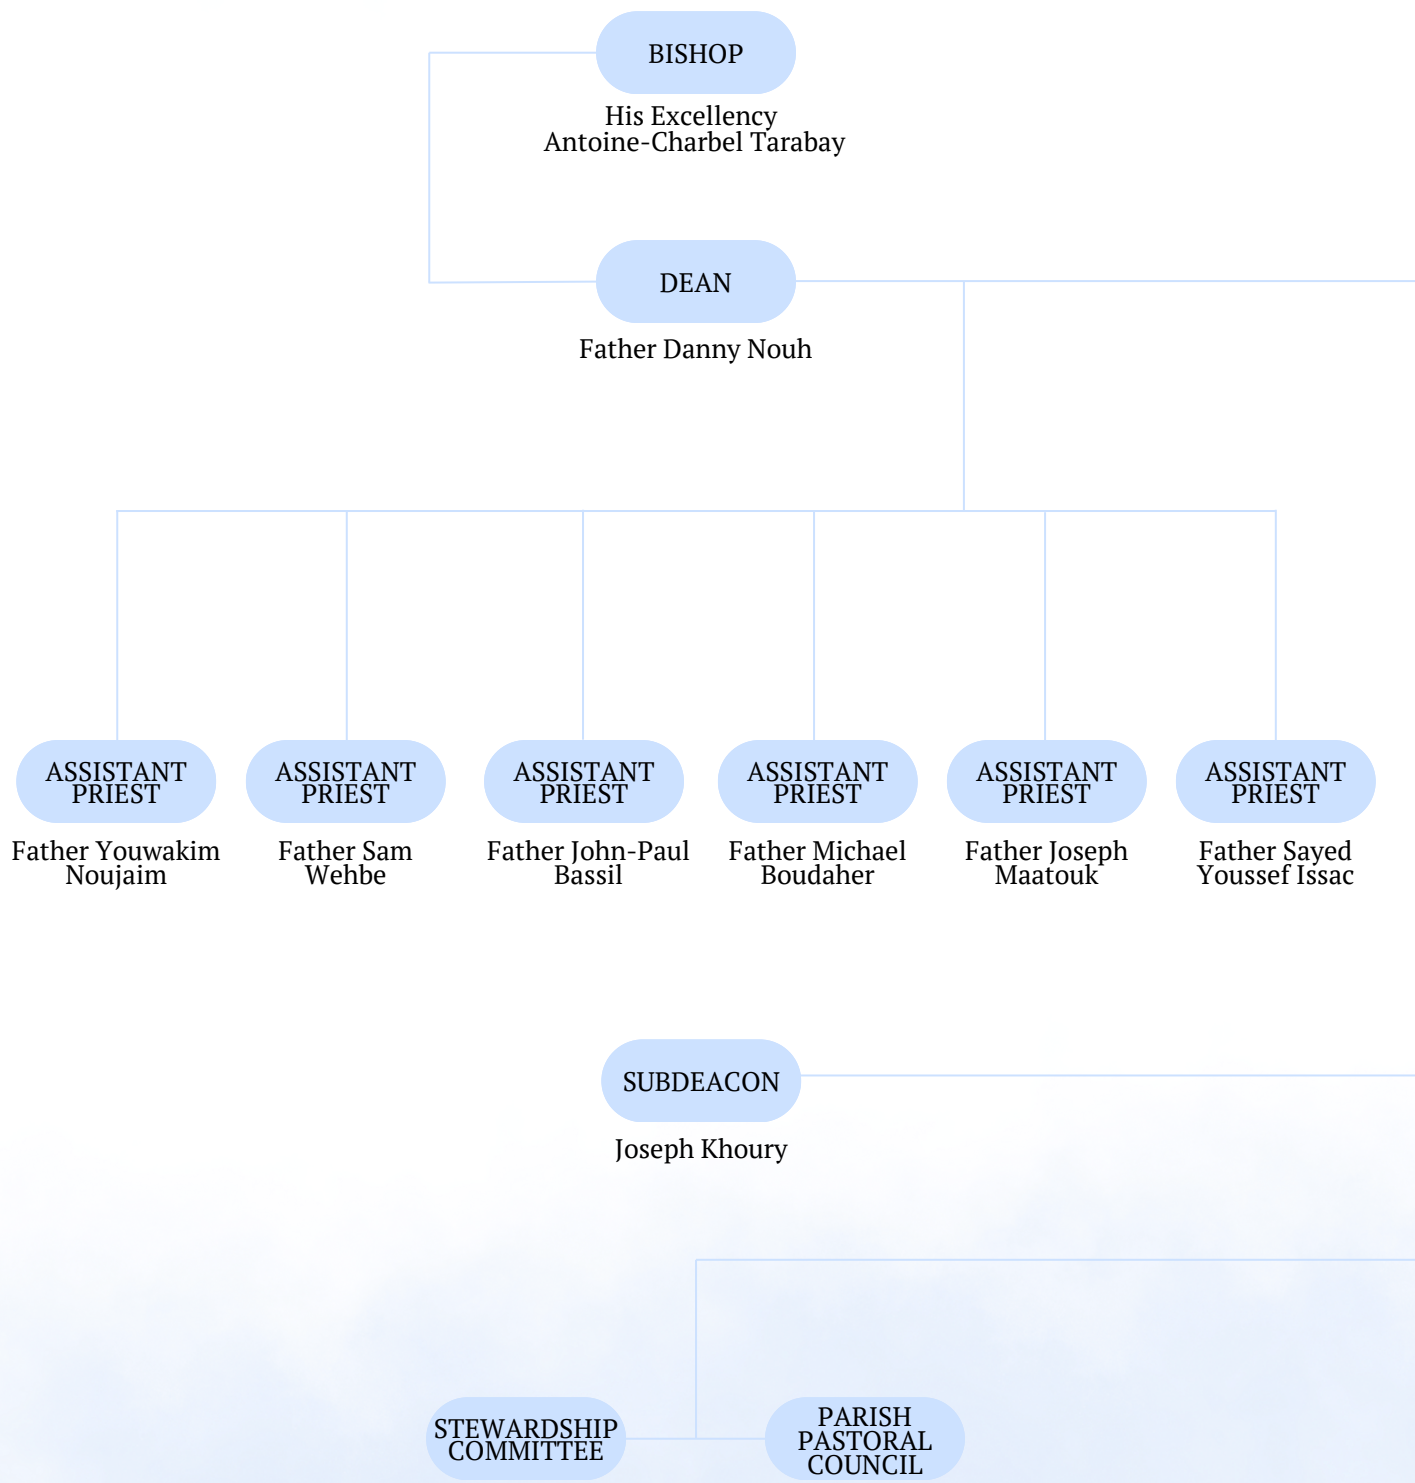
BISHOP

His Excellency
Antoine-Charbel Tarabay

DEAN

Father Danny Nouh

ASSISTANT PRIEST

Father Youwakim Noujaim

ASSISTANT PRIEST

Father Sam Wehbe

ASSISTANT PRIEST

Father John-Paul Bassil

ASSISTANT PRIEST

Father Michael Boudaher

ASSISTANT PRIEST

Father Joseph Maatouk

ASSISTANT PRIEST

Father Sayed Youssef Issac

SUBDEACON

Joseph Khoury

STEWARDSHIP COMMITTEE

PARISH PASTORAL COUNCIL